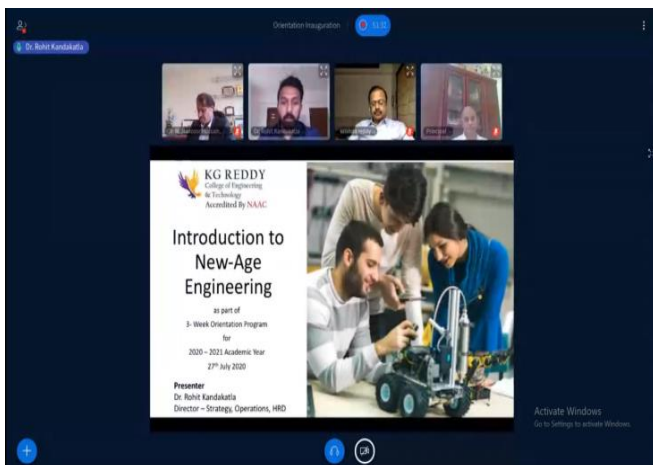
Orientation Inauguration 51:31

Dr. Rohit Kandakatla

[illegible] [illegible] Dr. Rohit Kandakatla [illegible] Principal

KG REDDY
College of Engineering & Technology
Accredited By NAAC

Introduction to New-Age Engineering

as part of
3- Week Orientation Program
for
2020 – 2021 Academic Year
27th July 2020

Presenter
Dr. Rohit Kandakatla
Director – Strategy, Operations, HRD

Activate Windows
Go to Settings to activate Windows.